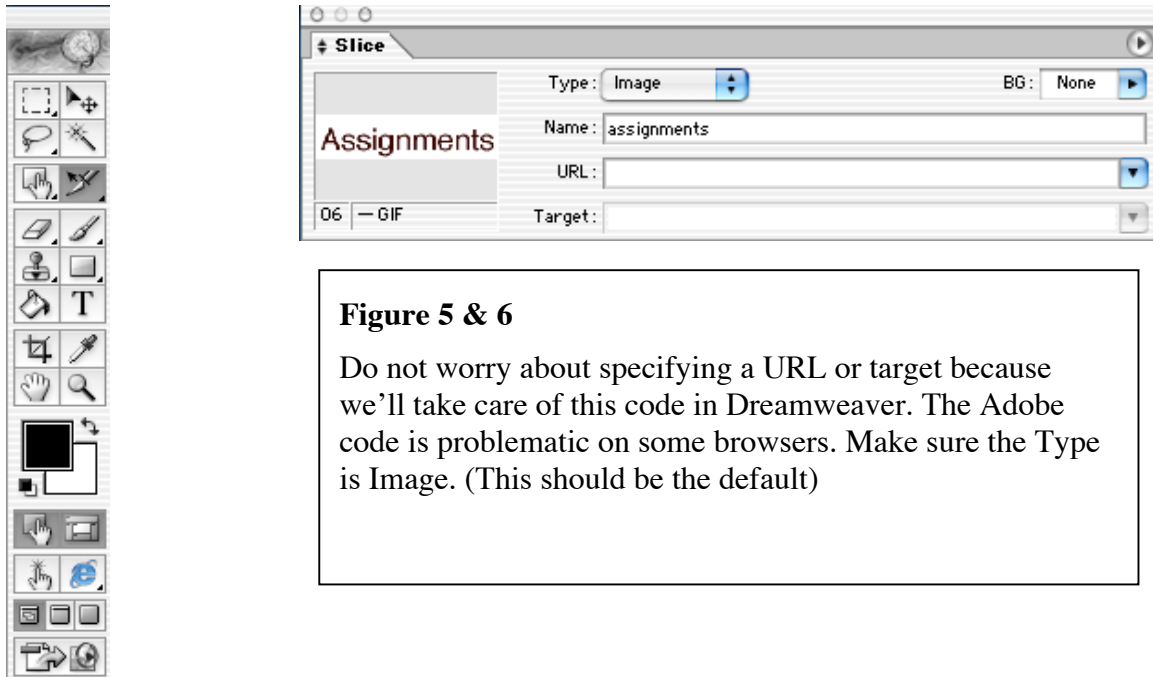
T

Slice

Assignments

06 — GIF

Type: Image

BG: None

Name: assignments

URL:

Target:

**Figure 5 & 6**

Do not worry about specifying a URL or target because we'll take care of this code in Dreamweaver. The Adobe code is problematic on some browsers. Make sure the Type is Image. (This should be the default)